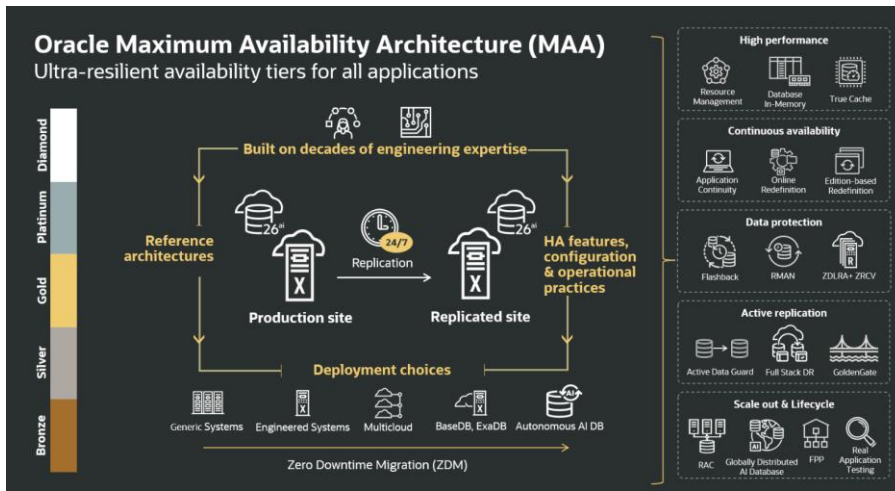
Oracle Maximum Availability Architecture (MAA)
Ultra-resilient availability tiers for all applications

Diamond
Platinum
Gold
Silver
Bronze

Built on decades of engineering expertise

Reference architectures

26ai

24/7

Replication

26ai

HA features, configuration & operational practices

Production site

Replicated site

Deployment choices

Generic Systems
Engineered Systems
Multicloud
BaseDB, ExaDB
Autonomous AI DB

Zero Downtime Migration (ZDM)

High performance
Resource Management
Database In-Memory
True Cache

Continuous availability
Application Continuity
Online Redefinition
Edition-based Redefinition

Data protection
Flashback
RMAN
ZDLRA+ ZRCV

Active replication
Active Data Guard
Full Stack DR
GoldenGate

Scale out & Lifecycle
RAC
Globally Distributed AI Database
FPP
Real Application Testing